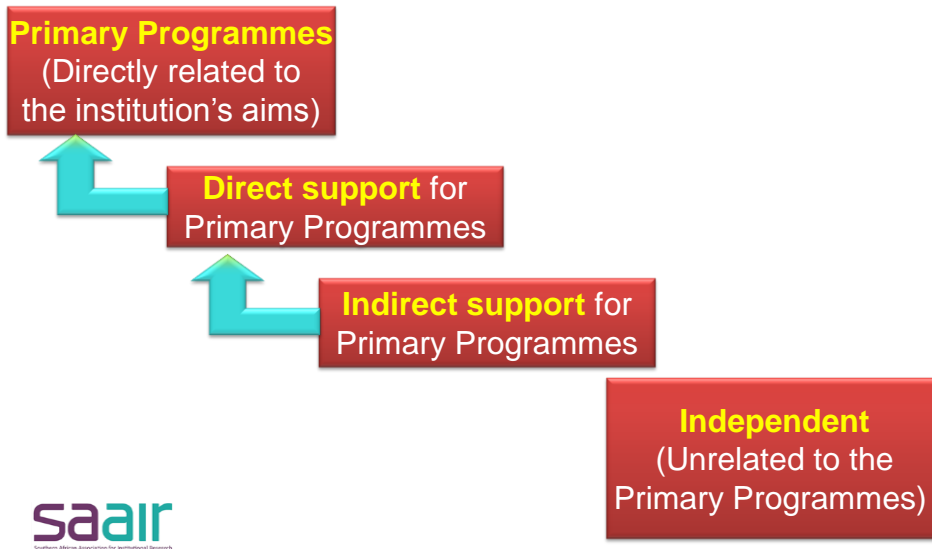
Primary Programmes
(Directly related to the institution's aims)

Direct support for Primary Programmes

Indirect support for Primary Programmes

Independent
(Unrelated to the Primary Programmes)

saair
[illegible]